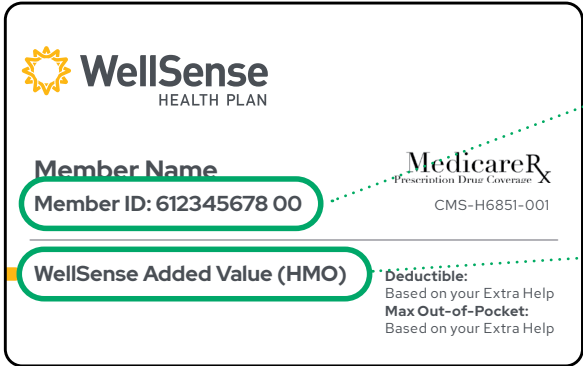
WellSense
HEALTH PLAN

Member Name
Member ID: 612345678 00

MedicareRx
Prescription Drug Coverage

CMS-H6851-001

WellSense Added Value (HMO)

Deductible:
Based on your Extra Help
Max Out-of-Pocket:
Based on your Extra Help